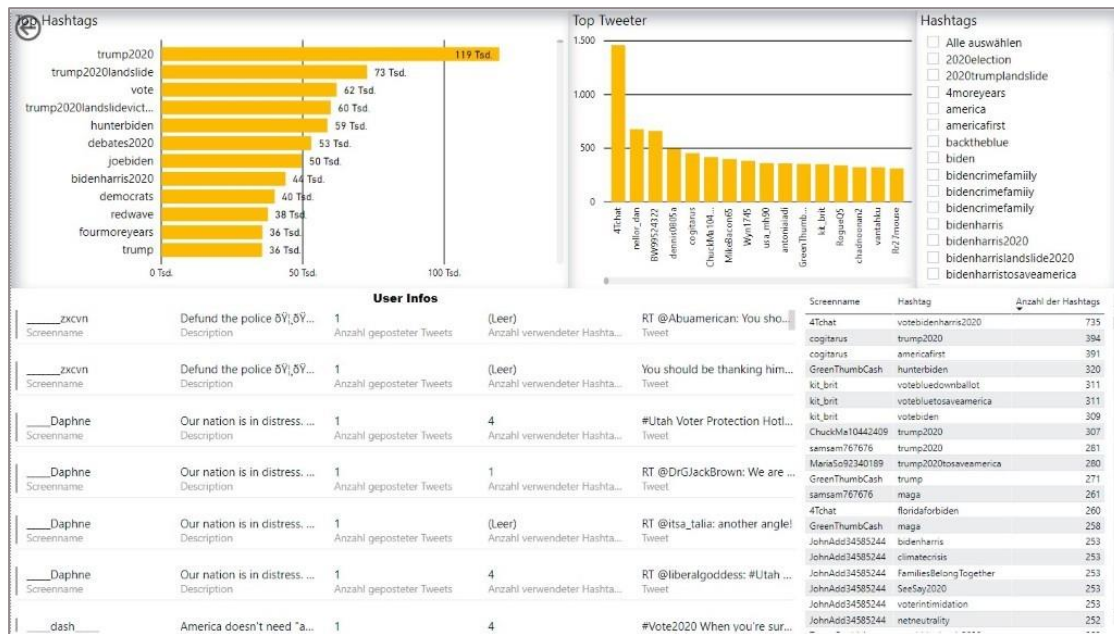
Top Hashtags

| Hashtag | Anzahl |
|---|---|
| trump2020 | 119 Tsd. |
| trump2020landslide | 73 Tsd. |
| vote | 62 Tsd. |
| trump2020landslidevict... | 60 Tsd. |
| hunterbiden | 59 Tsd. |
| debates2020 | 53 Tsd. |
| joebiden | 50 Tsd. |
| bidenharris2020 | 44 Tsd. |
| democrats | 40 Tsd. |
| redwave | 38 Tsd. |
| fourmoreyears | 36 Tsd. |
| trump | 36 Tsd. |

0 Tsd. 50 Tsd. 100 Tsd.

Top Tweeter

1.500
1.000
500
0

4Tchat, nellor_dan, BW99524322, dennis0805a, cogitarus, ChuckMa104..., MikeBacon65, Wyn1745, ura_mh90, antoniaadi, GreenThumb..., kit_brit, RogueQ5, chadnoenan2, vantahku, Rx27mouse

Hashtags
Alle auswählen
2020election
2020trumplandslide
4moreyears
america
americafirst
backtheblue
biden
bidencrimefamiily
bidencrimefamiiy
bidencrimefamily
bidenharris
bidenharris2020
bidenharrislandslide2020
bidenharristosaveamerica

User Infos

| Screenname | Description | Anzahl geposteter Tweets | Anzahl verwendeter Hashta... | Tweet |
|---|---|---|---|---|
| _____zxcvn | Defund the police ðŸ¦ðŸ... | 1 | (Leer) | RT @Abuamerican: You sho... |
| _____zxcvn | Defund the police ðŸ¦ðŸ... | 1 | (Leer) | You should be thanking him... |
| ____Daphne | Our nation is in distress. ... | 1 | 4 | #Utah Voter Protection Hotl... |
| ____Daphne | Our nation is in distress. ... | 1 | 1 | RT @DrGJackBrown: We are ... |
| ____Daphne | Our nation is in distress. ... | 1 | (Leer) | RT @itsa_talia: another angle! |
| ____Daphne | Our nation is in distress. ... | 1 | 4 | RT @liberalgoddess: #Utah ... |
| ____dash____ | America doesn't need "a... | 1 | 4 | #Vote2020 When you're sur... |

| Screenname | Hashtag | Anzahl der Hashtags |
|---|---|---|
| 4Tchat | votebidenharris2020 | 735 |
| cogitarus | trump2020 | 394 |
| cogitarus | americafirst | 391 |
| GreenThumbCash | hunterbiden | 320 |
| kit_brit | votebluedownballot | 311 |
| kit_brit | votebluetosaveamerica | 311 |
| kit_brit | votebiden | 309 |
| ChuckMa10442409 | trump2020 | 307 |
| samsam767676 | trump2020 | 281 |
| MariaSo92340189 | trump2020tosaveamerica | 280 |
| GreenThumbCash | trump | 271 |
| samsam767676 | maga | 261 |
| 4Tchat | floridaforbiden | 260 |
| GreenThumbCash | maga | 258 |
| JohnAdd34585244 | bidenharris | 253 |
| JohnAdd34585244 | climatecrisis | 253 |
| JohnAdd34585244 | FamiliesBelongTogether | 253 |
| JohnAdd34585244 | SeeSay2020 | 253 |
| JohnAdd34585244 | voterintimidation | 253 |
| JohnAdd34585244 | netneutrality | 252 |